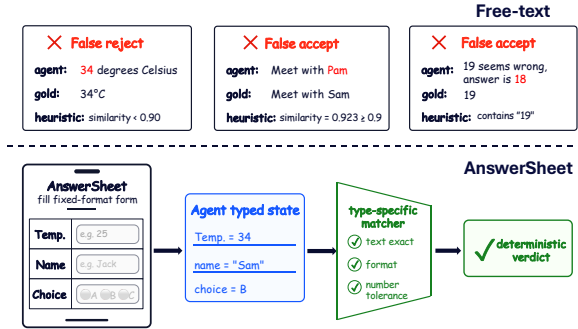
Free-text

False reject
agent: 34 degrees Celsius
gold: 34°C
heuristic: similarity < 0.90

False accept
agent: Meet with Pam
gold: Meet with Sam
heuristic: similarity = 0.923 ≥ 0.9

False accept
agent: 19 seems wrong, answer is 18
gold: 19
heuristic: contains "19"

AnswerSheet

AnswerSheet
fill fixed-format form

| Temp. | e.g. 25 |
|---|---|
| Name | e.g. Jack |
| Choice | A B C |

Agent typed state
Temp. = 34
name = "Sam"
choice = B

type-specific matcher
text exact
format
number tolerance

deterministic verdict